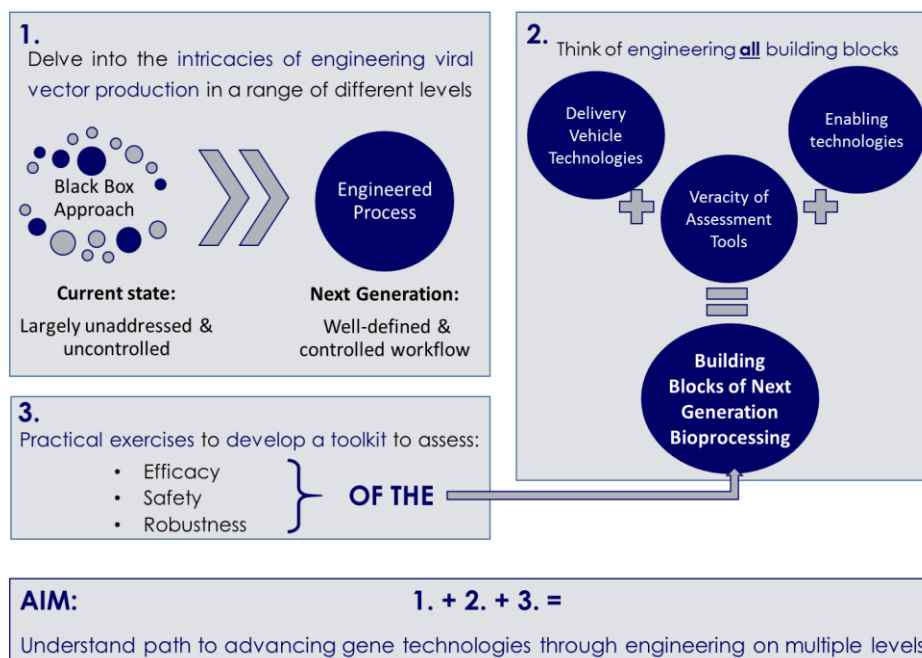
1.
Delve into the intricacies of engineering viral vector production in a range of different levels

Black Box Approach

Engineered Process

Current state:
Largely unaddressed & uncontrolled

Next Generation:
Well-defined & controlled workflow

2.
Think of engineering all building blocks

Delivery Vehicle Technologies

Enabling technologies

Veracity of Assessment Tools

Building Blocks of Next Generation Bioprocessing

3.
Practical exercises to develop a toolkit to assess:
• Efficacy
• Safety
• Robustness

OF THE

AIM:
1. + 2. + 3. =
Understand path to advancing gene technologies through engineering on multiple levels